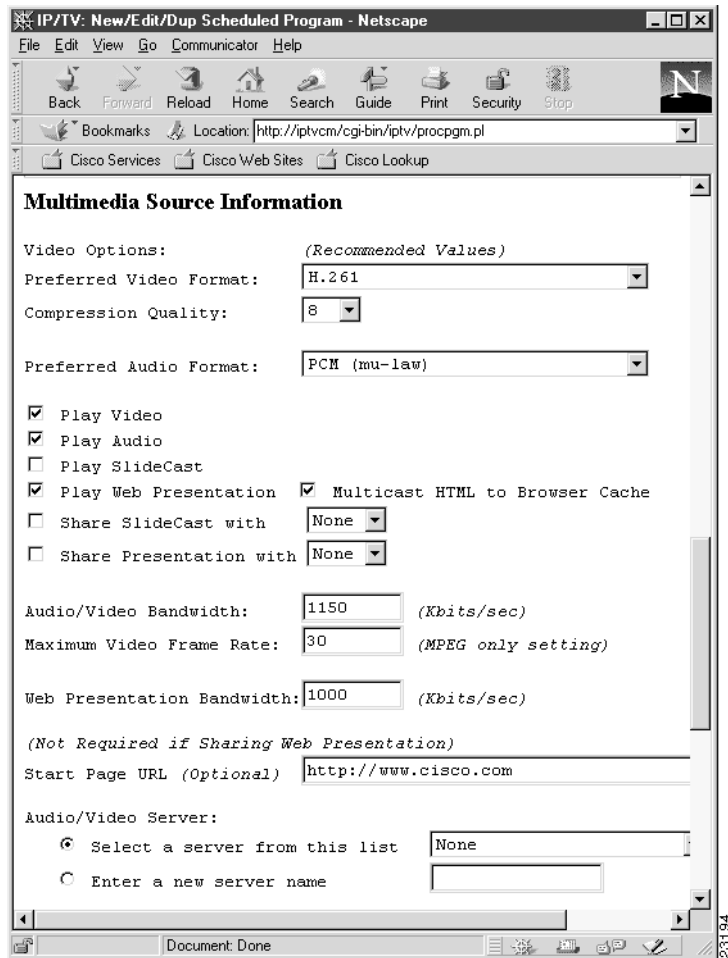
IP/TV: New/Edit/Dup Scheduled Program - Netscape

File Edit View Go Communicator Help

Back Forward Reload Home Search Guide Print Security Stop

Bookmarks Location: http://iptvcm/cgi-bin/iptv/procpgm.pl

Cisco Services Cisco Web Sites Cisco Lookup

**Multimedia Source Information**

Video Options: (Recommended Values)

Preferred Video Format: H.261

Compression Quality: 8

Preferred Audio Format: PCM (mu-law)

Play Video

Play Audio

Play SlideCast

Play Web Presentation Multicast HTML to Browser Cache

Share SlideCast with None

Share Presentation with None

Audio/Video Bandwidth: 1150 (Kbits/sec)

Maximum Video Frame Rate: 30 (MPEG only setting)

Web Presentation Bandwidth: 1000 (Kbits/sec)

(Not Required if Sharing Web Presentation)

Start Page URL (Optional) http://www.cisco.com

Audio/Video Server:

Select a server from this list None

Enter a new server name

Document: Done

23194